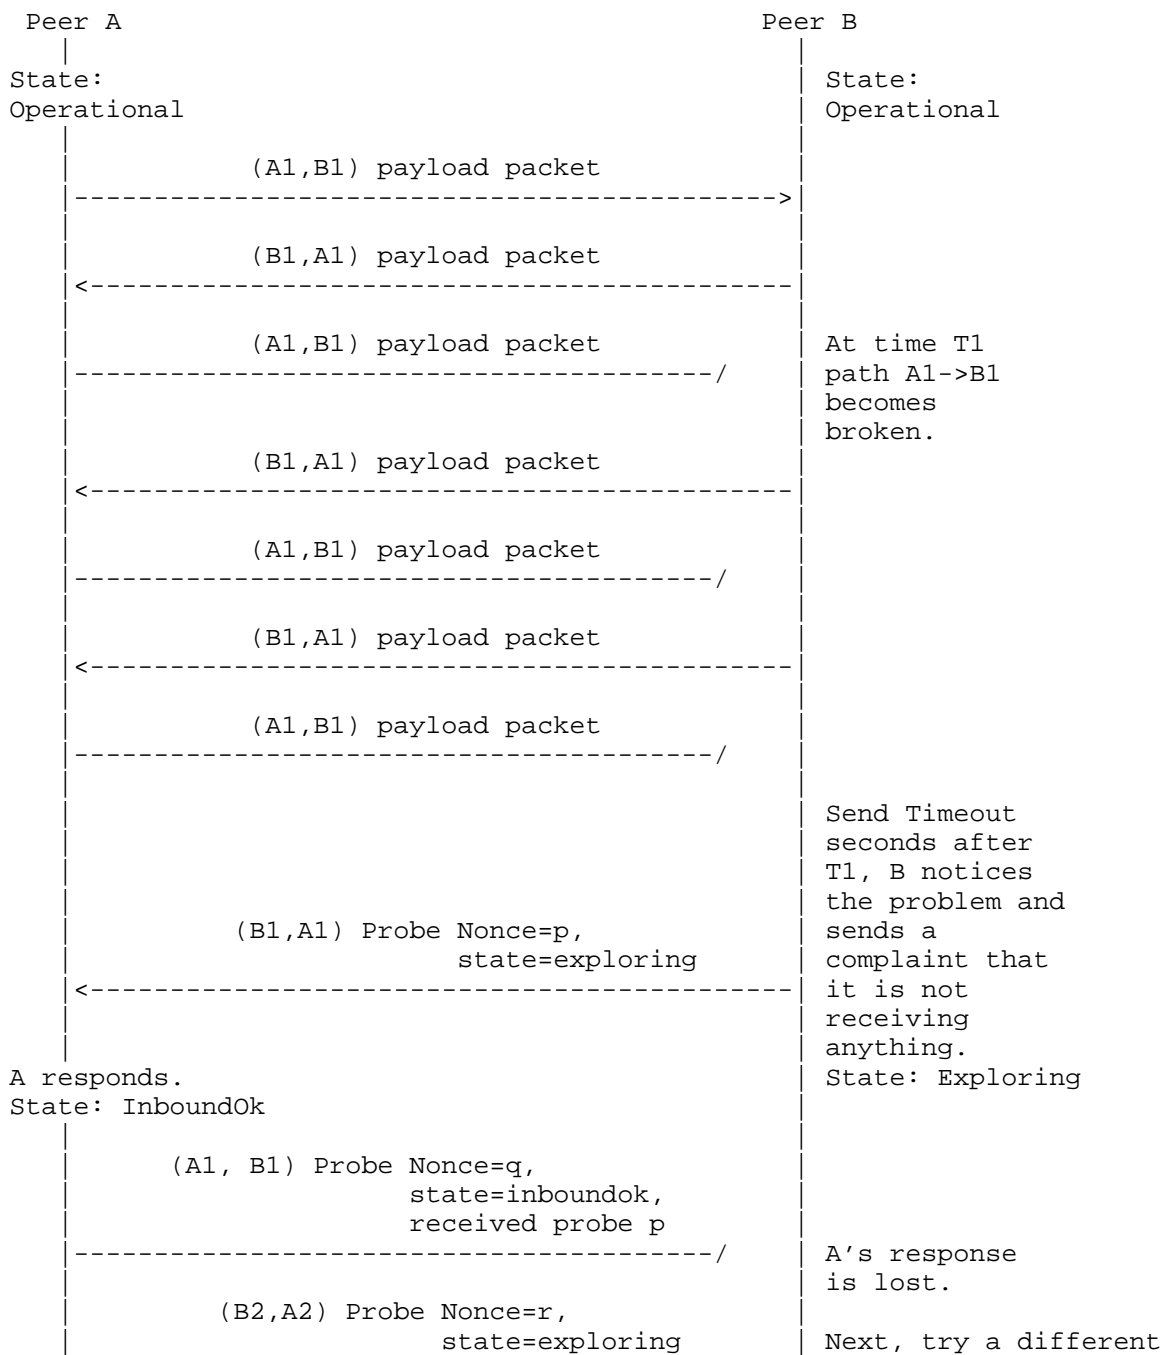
Peer A Peer B

State: Operational

State: Operational

(A1,B1) payload packet

(B1,A1) payload packet

(A1,B1) payload packet

At time T1 path A1->B1 becomes broken.

(B1,A1) payload packet

(A1,B1) payload packet

(B1,A1) payload packet

(A1,B1) payload packet

Send Timeout seconds after T1, B notices the problem and sends a complaint that it is not receiving anything.

(B1,A1) Probe Nonce=p, state=exploring

A responds.
State: InboundOk

State: Exploring

(A1, B1) Probe Nonce=q, state=inboundok, received probe p

A’s response is lost.

(B2,A2) Probe Nonce=r, state=exploring

Next, try a different